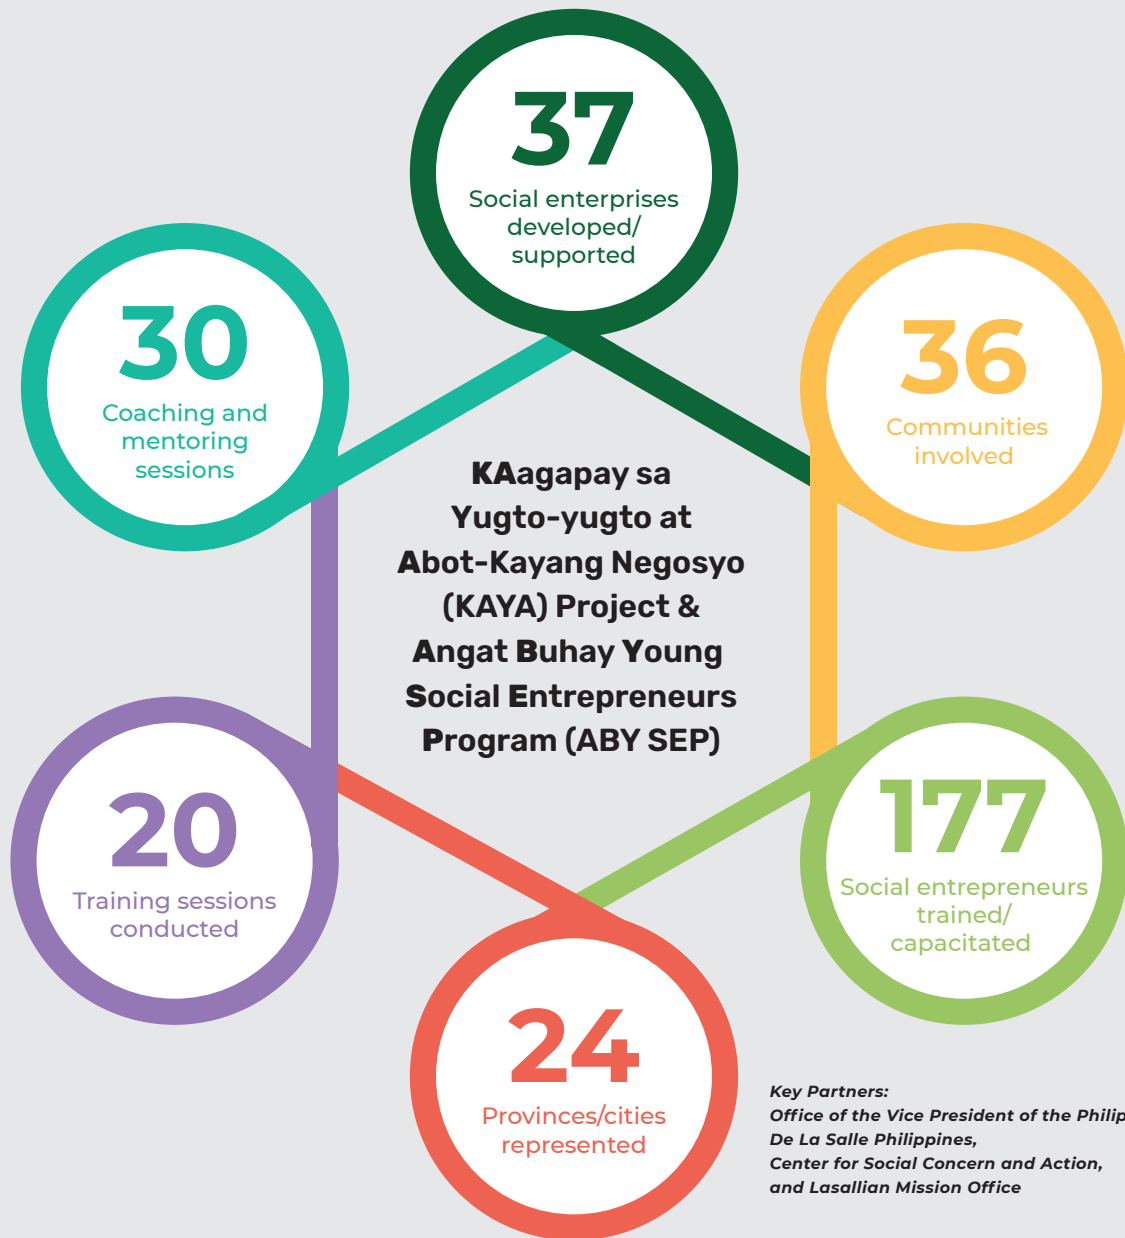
37
Social enterprises developed/ supported

30
Coaching and mentoring sessions

36
Communities involved

KAagapay sa Yugto-yugto at Abot-Kayang Negosyo (KAYA) Project & Angat Buhay Young Social Entrepreneurs Program (ABY SEP)

20
Training sessions conducted

177
Social entrepreneurs trained/ capacitated

24
Provinces/cities represented

Key Partners:
Office of the Vice President of the Philip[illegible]
De La Salle Philippines,
Center for Social Concern and Action,
and Lasallian Mission Office